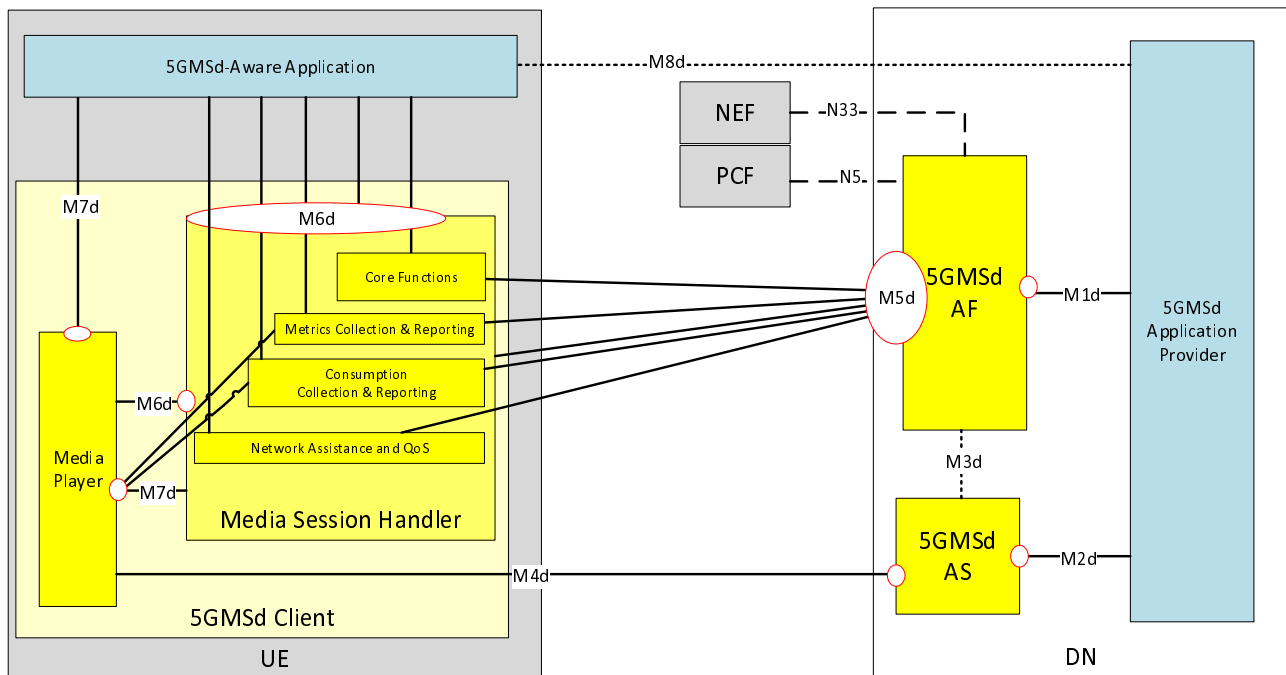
5GMSd-Aware Application

M8d

NEF

N33

PCF

N5

M7d

M6d

Core Functions

Metrics Collection & Reporting

Consumption Collection & Reporting

Network Assistance and QoS

M6d

Media Player

M7d

Media Session Handler

5GMSd Client

UE

M5d

5GMSd AF

M1d

5GMSd Application Provider

M3d

5GMSd AS

M2d

M4d

DN